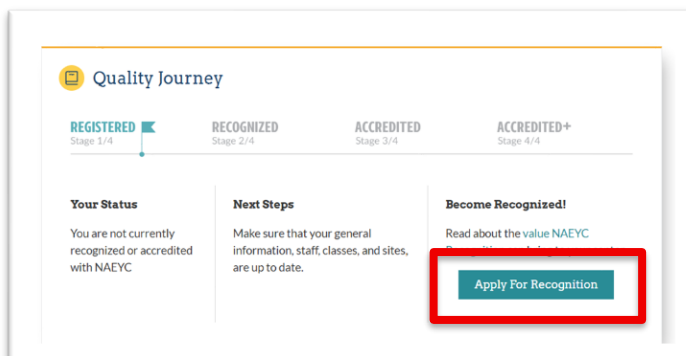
Quality Journey

REGISTERED
Stage 1/4

RECOGNIZED
Stage 2/4

ACCREDITED
Stage 3/4

ACCREDITED+
Stage 4/4

Your Status

You are not currently recognized or accredited with NAEYC

Next Steps

Make sure that your general information, staff, classes, and sites, are up to date.

Become Recognized!

Read about the value NAEYC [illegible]

Apply For Recognition